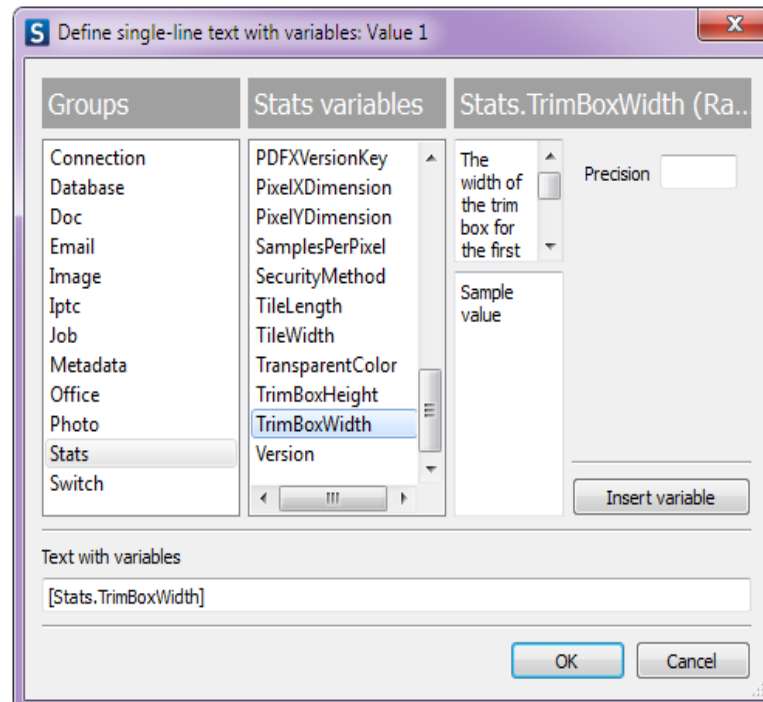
S Define single-line text with variables: Value 1

X

Groups

Connection
Database
Doc
Email
Image
Iptc
Job
Metadata
Office
Photo
Stats
Switch

Stats variables

PDFXVersionKey
PixelXDimension
PixelYDimension
SamplesPerPixel
SecurityMethod
TileLength
TileWidth
TransparentColor
TrimBoxHeight
TrimBoxWidth
Version

Stats.TrimBoxWidth (Ra..

The width of the trim box for the first

Sample value

Precision

Insert variable

Text with variables

[Stats.TrimBoxWidth]

OK

Cancel